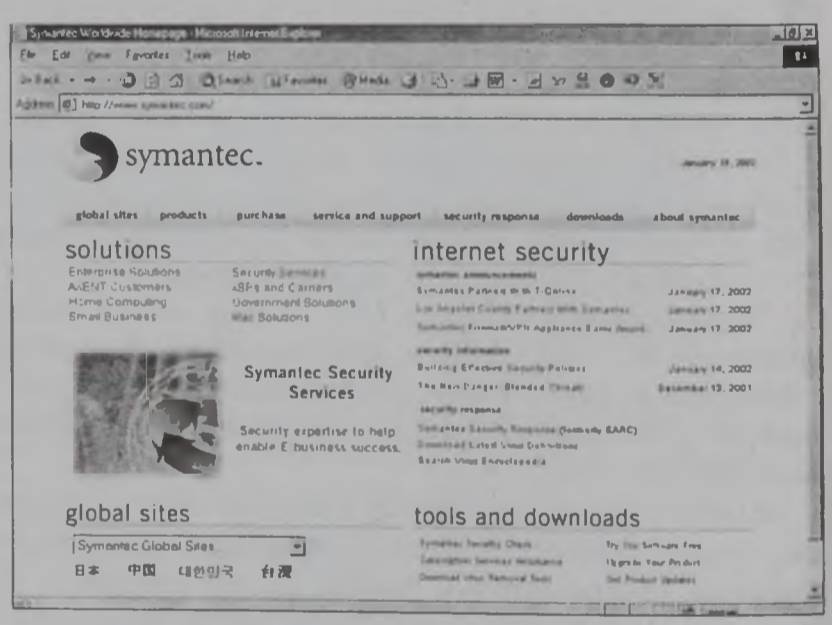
Symantec Worldwide Homepage - Microsoft Internet Explorer

File Edit View Favorites Tools Help

Back Search Favorites Media

Address http://www.symantec.com/

symantec.

January 18, 2002

global sites products purchase service and support security response downloads about symantec

solutions

Enterprise Solutions
AvENT Customers
Home Computing
Small Business

Security Services
ASPs and Carriers
Government Solutions
Mac Solutions

Symantec Security Services

Security expertise to help enable E-business success.

internet security

symantec announcements

Symantec Partners with T-Online January 17, 2002
Los Angeles County Partners with Symantec January 17, 2002
Symantec Firewall/VPN Appliance Earns Award January 17, 2002

security information

Building Effective Security Policies January 14, 2002
The New Danger: Blended Threats December 13, 2001

security response

Symantec Security Response (formerly SARC)
Download Latest Virus Definitions
Search Virus Encyclopedia

global sites

Symantec Global Sites

日本 中国 대한민국 台灣

tools and downloads

Symantec Security Check
Subscription Services Assistance
Download Virus Removal Tools

Try Our Software Free
Upgrade Your Product
Get Product Updates